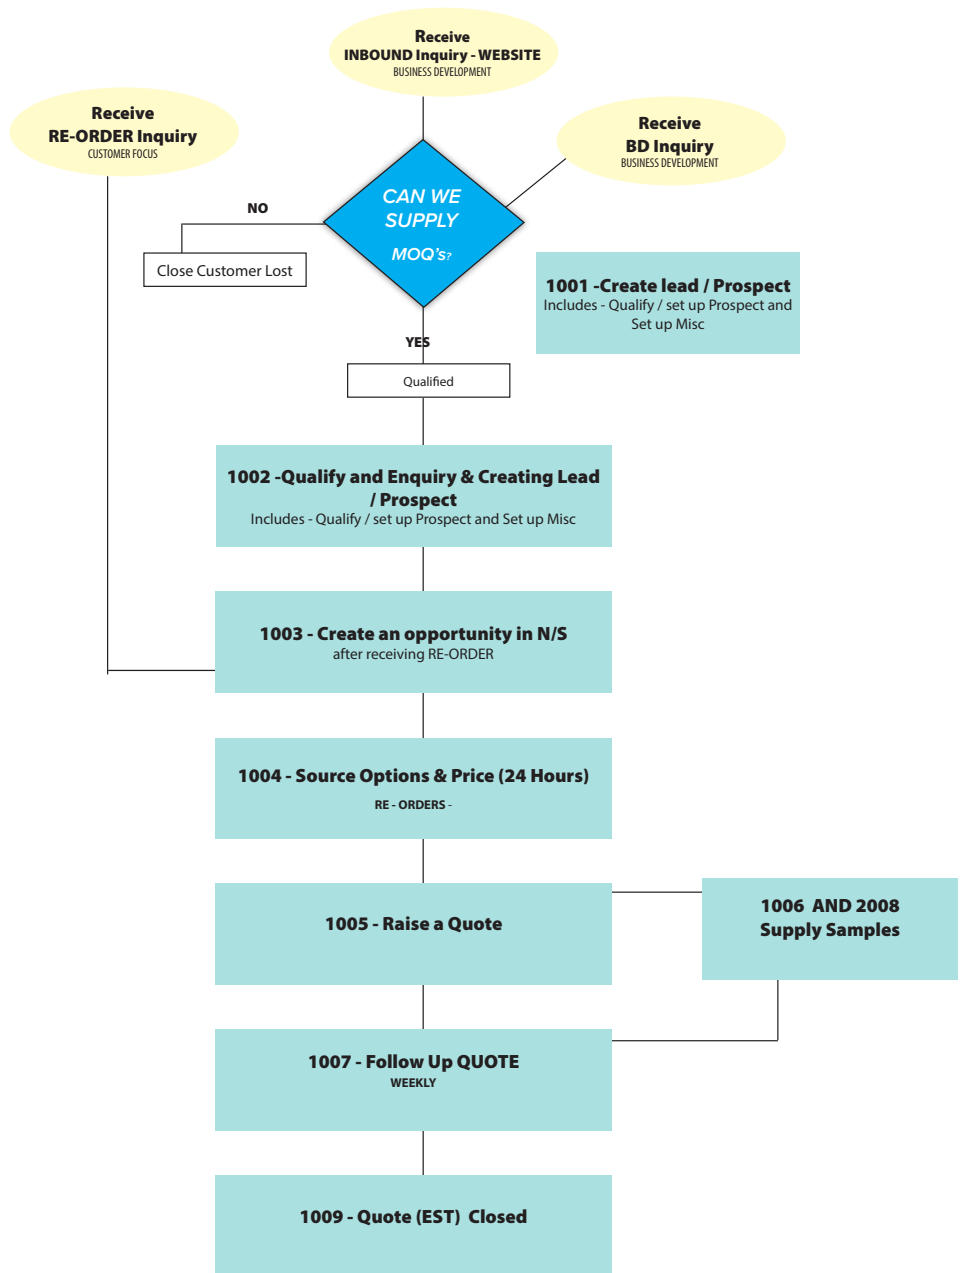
Receive
INBOUND Inquiry - WEBSITE
BUSINESS DEVELOPMENT

Receive
RE-ORDER Inquiry
CUSTOMER FOCUS

Receive
BD Inquiry
BUSINESS DEVELOPMENT

CAN WE SUPPLY MOQ's?

NO

Close Customer Lost

1001 -Create lead / Prospect
Includes - Qualify / set up Prospect and Set up Misc

YES

Qualified

1002 -Qualify and Enquiry & Creating Lead / Prospect
Includes - Qualify / set up Prospect and Set up Misc

1003 - Create an opportunity in N/S
after receiving RE-ORDER

1004 - Source Options & Price (24 Hours)
RE - ORDERS -

1005 - Raise a Quote

1006 AND 2008
Supply Samples

1007 - Follow Up QUOTE
WEEKLY

1009 - Quote (EST) Closed